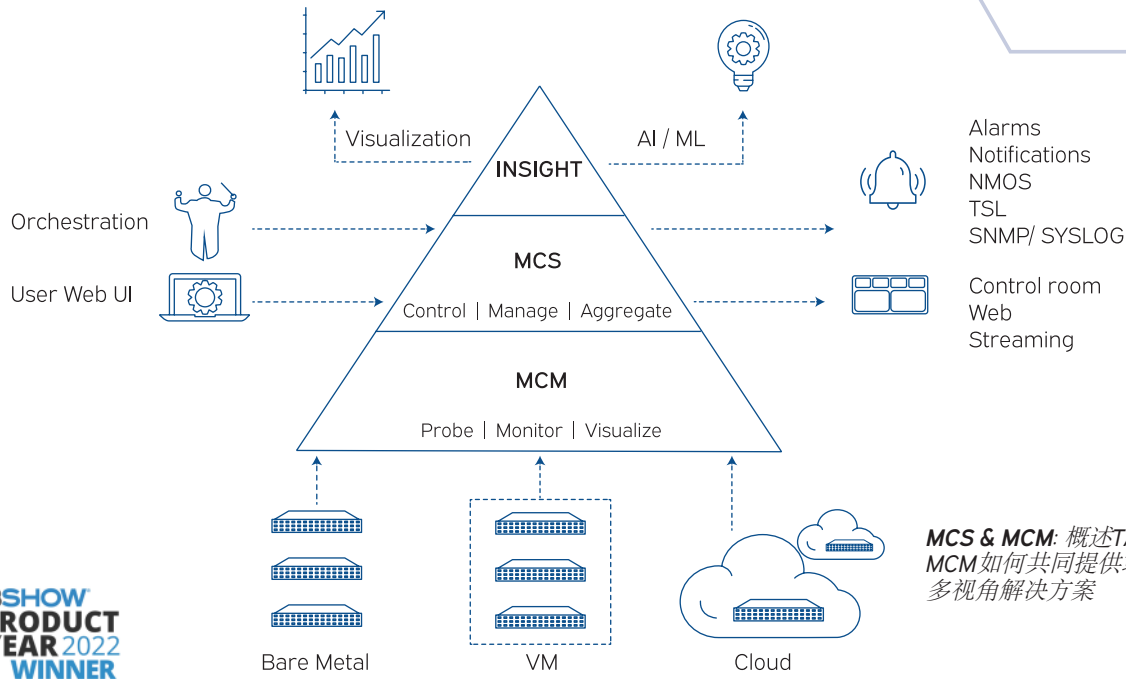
Visualization

AI / ML

INSIGHT

Orchestration

User Web UI

MCS

Control | Manage | Aggregate

MCM

Probe | Monitor | Visualize

Alarms
Notifications
NMOS
TSL
SNMP/ SYSLOG

Control room
Web
Streaming

Bare Metal

VM

Cloud

MCS & MCM: 概述T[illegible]
MCM如何共同提供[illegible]
多视角解决方案

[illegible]SHOW
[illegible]RODUCT
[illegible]EAR 2022
WINNER